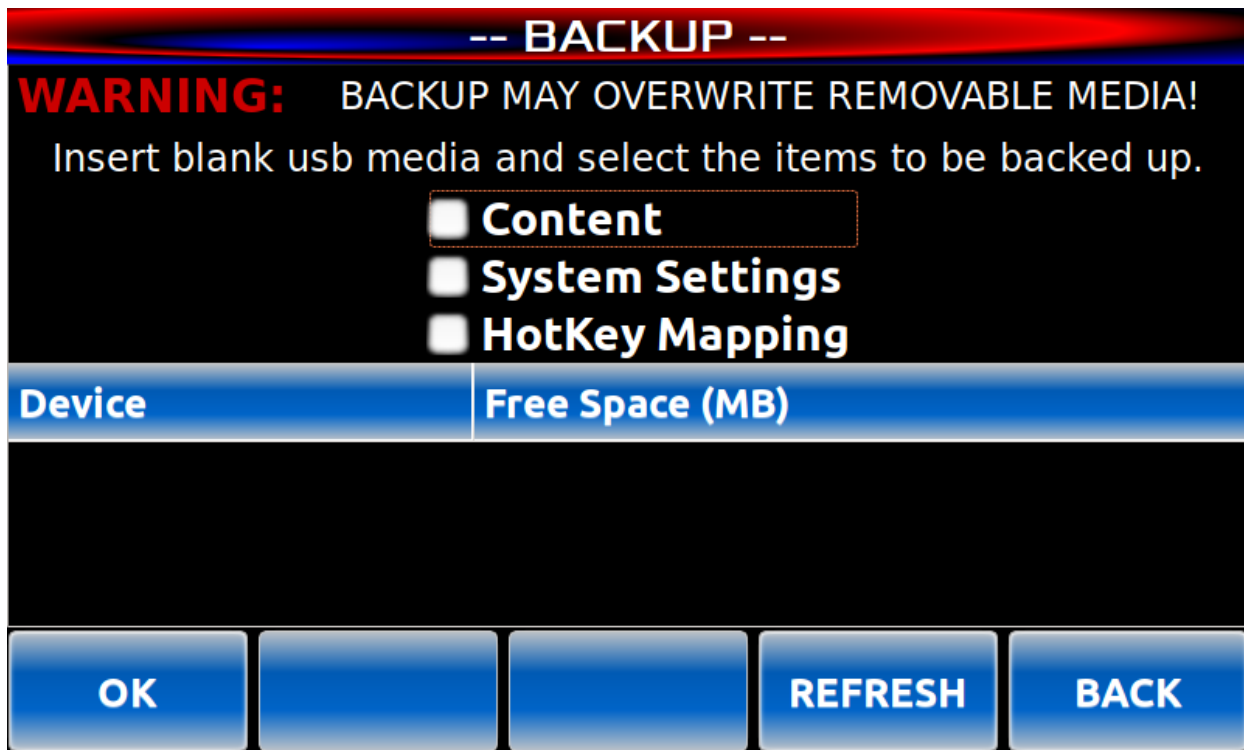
-- BACKUP --

WARNING: BACKUP MAY OVERWRITE REMOVABLE MEDIA!

Insert blank usb media and select the items to be backed up.

Content
System Settings
HotKey Mapping

| Device | Free Space (MB) |
|---|---|

OK

REFRESH

BACK